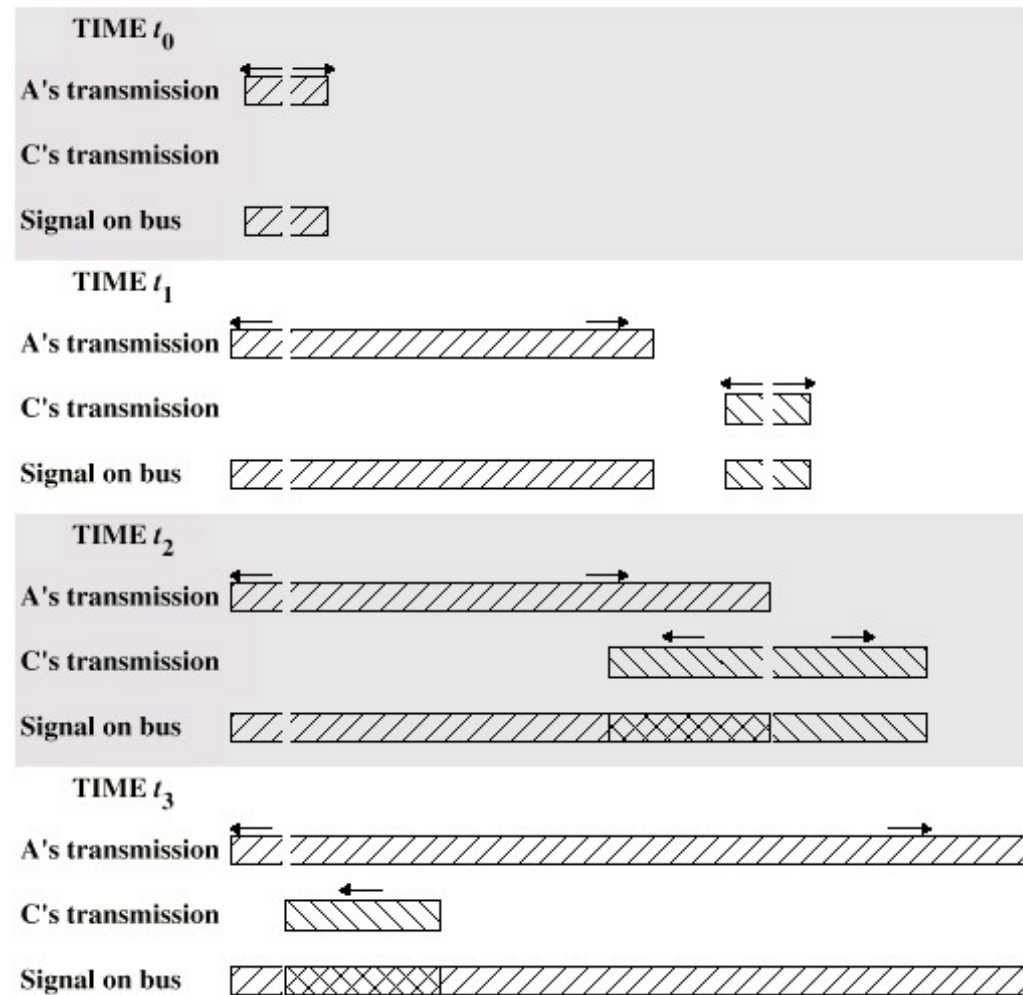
TIME $t_0$

A's transmission

C's transmission

Signal on bus

TIME $t_1$

A's transmission

C's transmission

Signal on bus

TIME $t_2$

A's transmission

C's transmission

Signal on bus

TIME $t_3$

A's transmission

C's transmission

Signal on bus